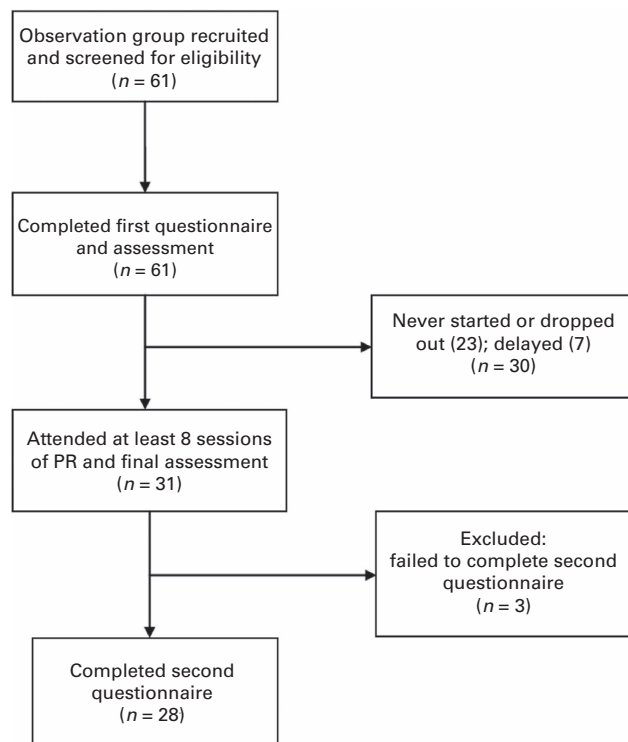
Observation group recruited and screened for eligibility ($n = 61$)

Completed first questionnaire and assessment ($n = 61$)

Never started or dropped out (23); delayed (7) ($n = 30$)

Attended at least 8 sessions of PR and final assessment ($n = 31$)

Excluded: failed to complete second questionnaire ($n = 3$)

Completed second questionnaire ($n = 28$)